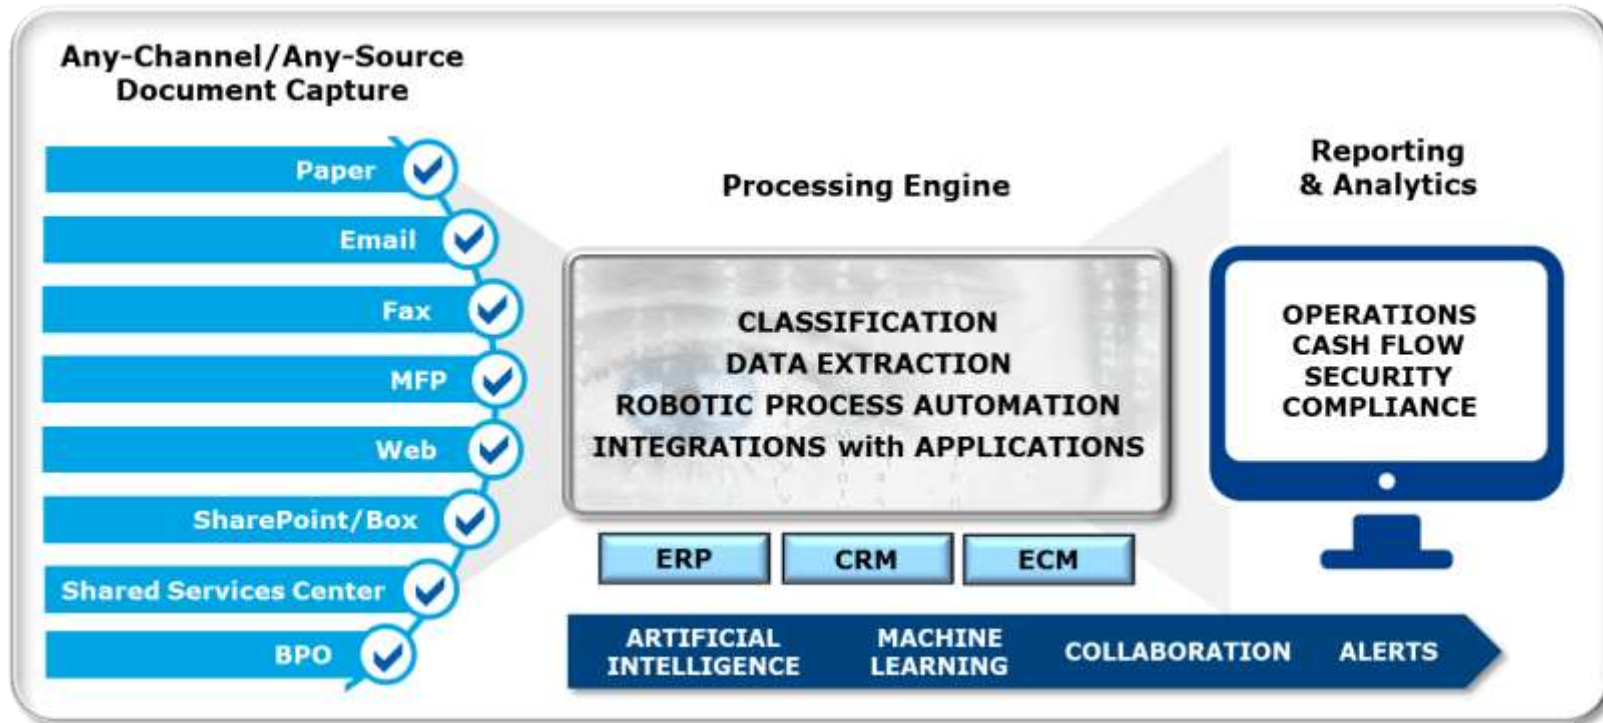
Any-Channel/Any-Source
Document Capture

Paper

Email

Fax

MFP

Web

SharePoint/Box

Shared Services Center

BPO

Processing Engine

CLASSIFICATION
DATA EXTRACTION
ROBOTIC PROCESS AUTOMATION
INTEGRATIONS with APPLICATIONS

ERP

CRM

ECM

Reporting
& Analytics

OPERATIONS
CASH FLOW
SECURITY
COMPLIANCE

ARTIFICIAL INTELLIGENCE

MACHINE LEARNING

COLLABORATION

ALERTS